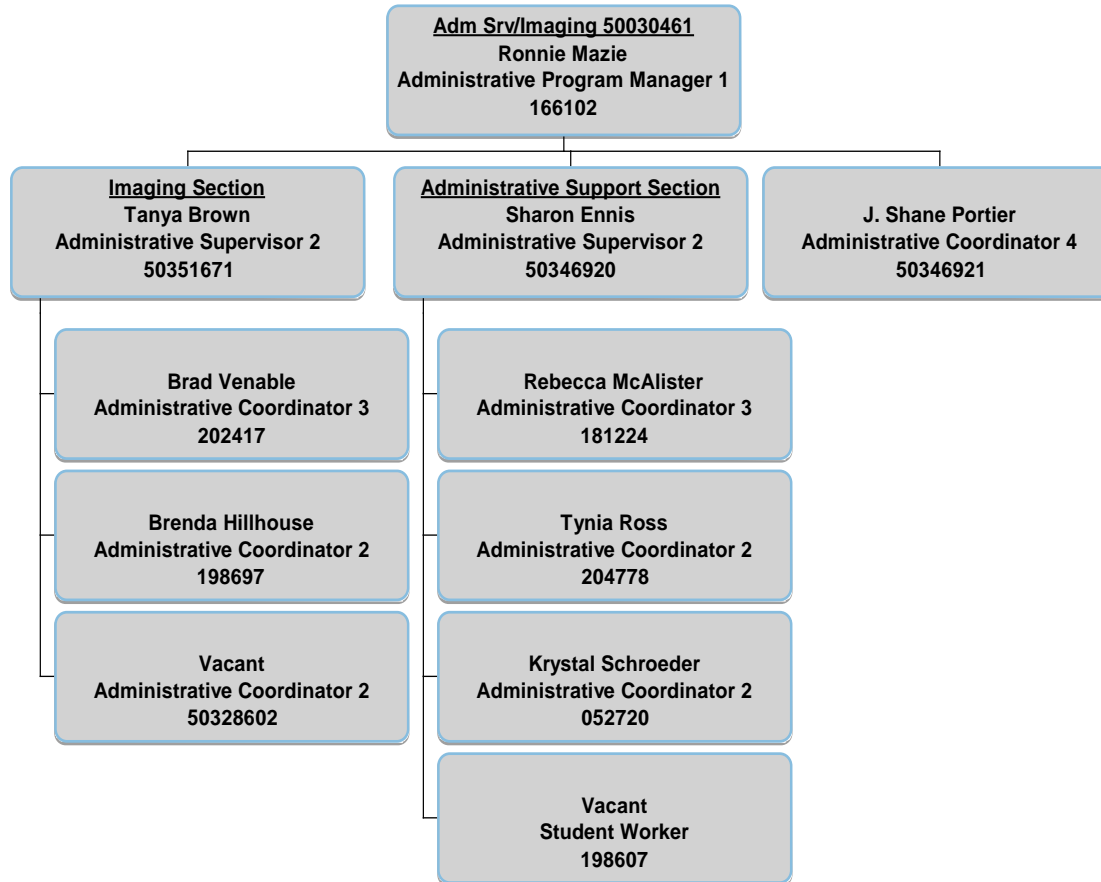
Adm Srv/Imaging 50030461
Ronnie Mazie
Administrative Program Manager 1
166102

Imaging Section
Tanya Brown
Administrative Supervisor 2
50351671

Brad Venable
Administrative Coordinator 3
202417

Brenda Hillhouse
Administrative Coordinator 2
198697

Vacant
Administrative Coordinator 2
50328602

Administrative Support Section
Sharon Ennis
Administrative Supervisor 2
50346920

Rebecca McAlister
Administrative Coordinator 3
181224

Tynia Ross
Administrative Coordinator 2
204778

Krystal Schroeder
Administrative Coordinator 2
052720

Vacant
Student Worker
198607

J. Shane Portier
Administrative Coordinator 4
50346921